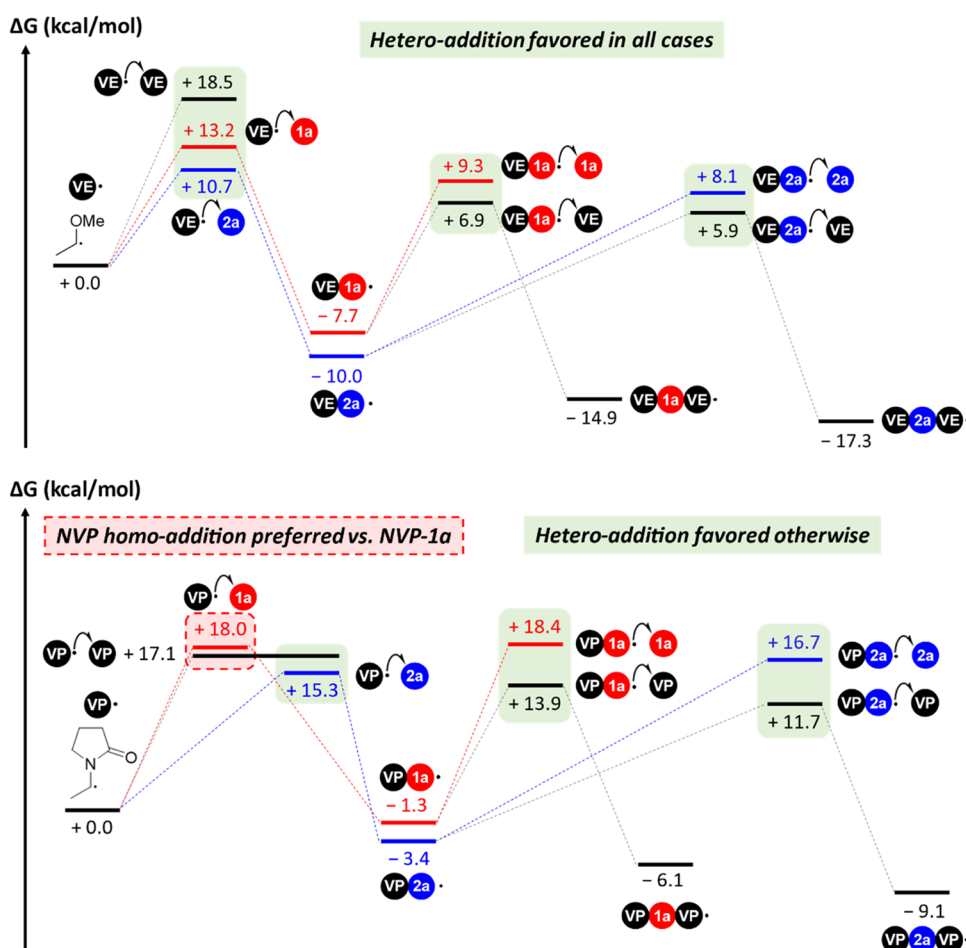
ΔG (kcal/mol)

Hetero-addition favored in all cases

VE VE
+ 18.5
+ 13.2 VE 1a
+ 10.7
VE 2a
VE
OMe
+ 0.0
+ 9.3 VE 1a 1a
+ 6.9 VE 1a VE
+ 8.1 VE 2a 2a
+ 5.9 VE 2a VE
VE 1a
− 7.7
− 10.0
VE 2a
− 14.9 VE 1a VE
− 17.3 VE 2a VE

ΔG (kcal/mol)

NVP homo-addition preferred vs. NVP-1a

Hetero-addition favored otherwise

VP 1a
+ 18.0
VP VP + 17.1
+ 15.3 VP 2a
VP
N
O
+ 0.0
+ 18.4 VP 1a 1a
+ 13.9 VP 1a VP
+ 16.7 VP 2a 2a
+ 11.7 VP 2a VP
VP 1a
− 1.3
− 3.4
VP 2a
− 6.1
VP 1a VP
− 9.1
VP 2a VP